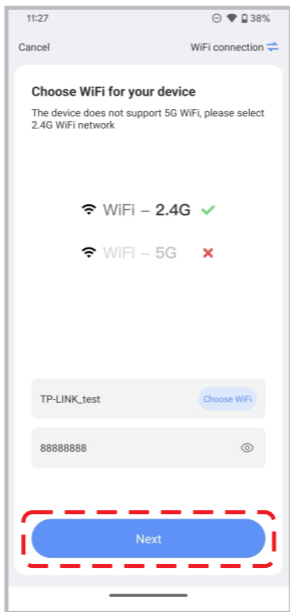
11:27

38%

Cancel

WiFi connection

Choose WiFi for your device

The device does not support 5G WiFi, please select 2.4G WiFi network

WiFi – 2.4G

WiFi – 5G

TP-LINK_test

Choose WiFi

88888888

Next